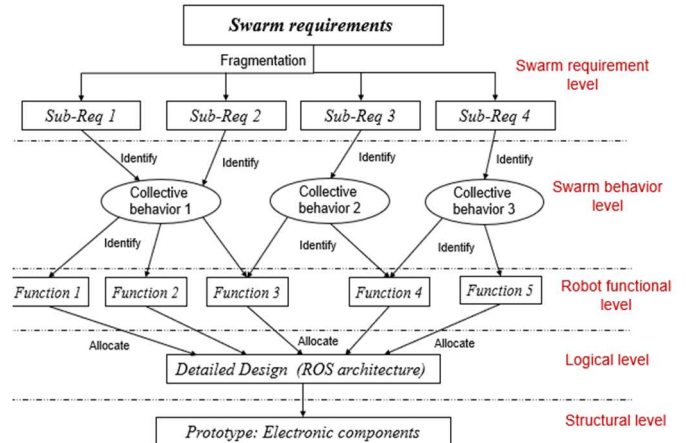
Swarm requirements

Fragmentation

Swarm requirement level

Sub-Req 1

Sub-Req 2

Sub-Req 3

Sub-Req 4

Identify

Identify

Identify

Identify

Collective behavior 1

Collective behavior 2

Collective behavior 3

Swarm behavior level

Identify

Identify

Identify

Function 1

Function 2

Function 3

Function 4

Function 5

Robot functional level

Allocate

Allocate

Allocate

Detailed Design (ROS architecture)

Logical level

Structural level

Prototype: Electronic components